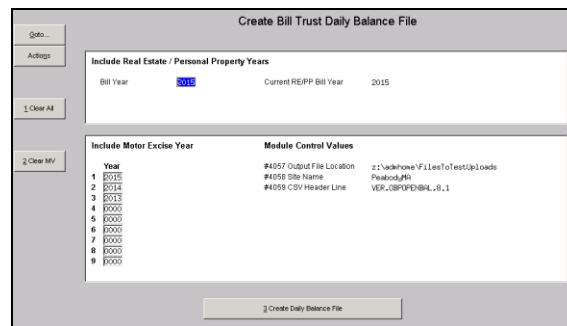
Goto...

Actions

1 Clear All

2 Clear MV

Create Bill Trust Daily Balance File

Include Real Estate / Personal Property Years

Bill Year 2015 Current RE/PP Bill Year 2015

Include Motor Excise Year

Year
1 2015
2 2014
3 2013
4 0000
5 0000
6 0000
7 0000
8 0000
9 0000

Module Control Values

#4057 Output File Location z:\admhome\FilesToTestUploads
#4058 Site Name PeabodyMA
#4059 CSV Header Line VER_OBPOPENBAL,8,1

3 Create Daily Balance File